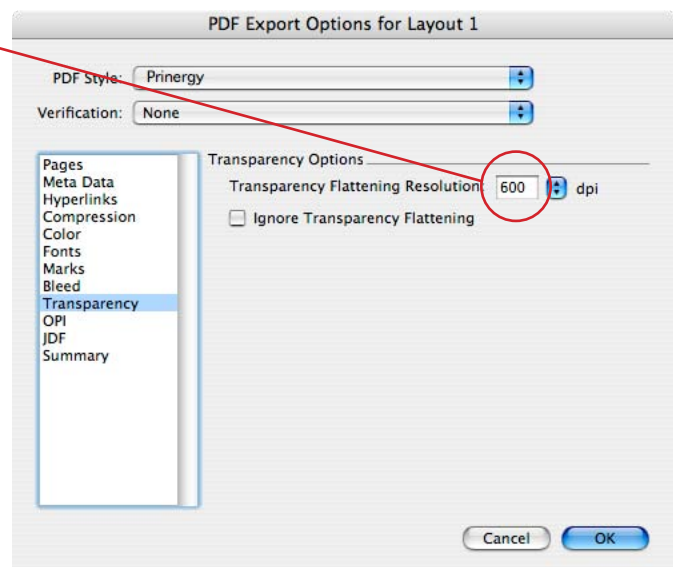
PDF Export Options for Layout 1

PDF Style: Prinergy

Verification: None

Pages
Meta Data
Hyperlinks
Compression
Color
Fonts
Marks
Bleed
Transparency
OPI
JDF
Summary

Transparency Options

Transparency Flattening Resolution: 600 dpi

Ignore Transparency Flattening

Cancel

OK